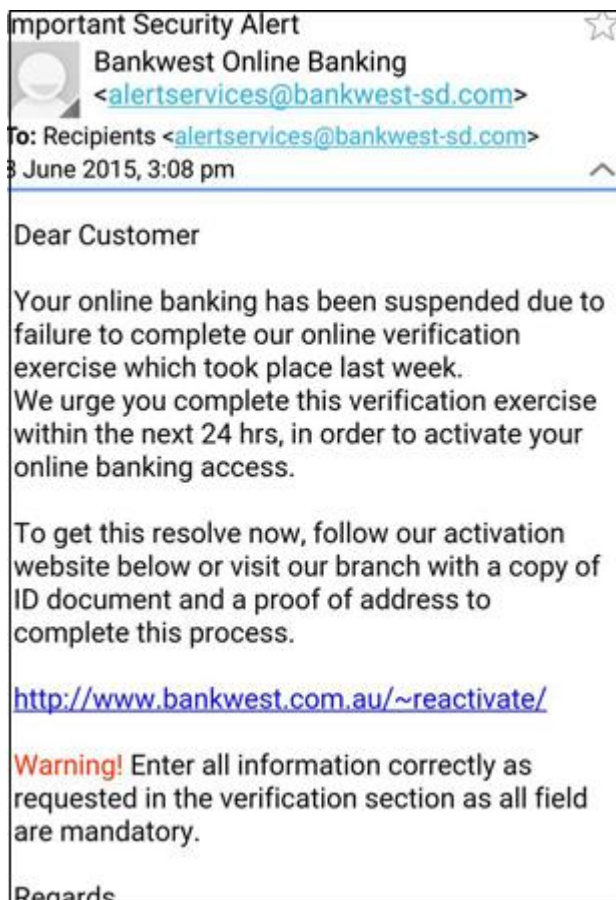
mportant Security Alert

Bankwest Online Banking
<alertservices@bankwest-sd.com>

o: Recipients <alertservices@bankwest-sd.com>
3 June 2015, 3:08 pm

Dear Customer

Your online banking has been suspended due to failure to complete our online verification exercise which took place last week.
We urge you complete this verification exercise within the next 24 hrs, in order to activate your online banking access.

To get this resolve now, follow our activation website below or visit our branch with a copy of ID document and a proof of address to complete this process.

http://www.bankwest.com.au/~reactivate/

Warning! Enter all information correctly as requested in the verification section as all field are mandatory.

Regards